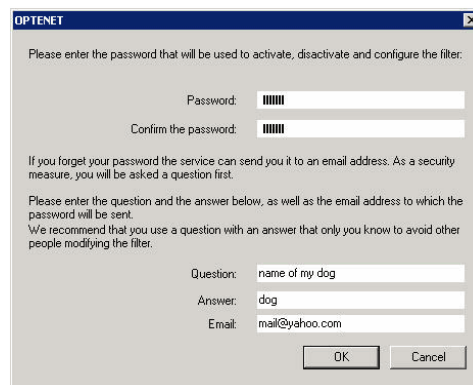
OPTENET

Please enter the password that will be used to activate, disactivate and configure the filter:

Password: IIIIIII

Confirm the password: IIIIIII

If you forget your password the service can send you it to an email address. As a security measure, you will be asked a question first.

Please enter the question and the answer below, as well as the email address to which the password will be sent.
We recommend that you use a question with an answer that only you know to avoid other people modifying the filter.

Question: name of my dog

Answer: dog

Email: mail@yahoo.com

OK Cancel